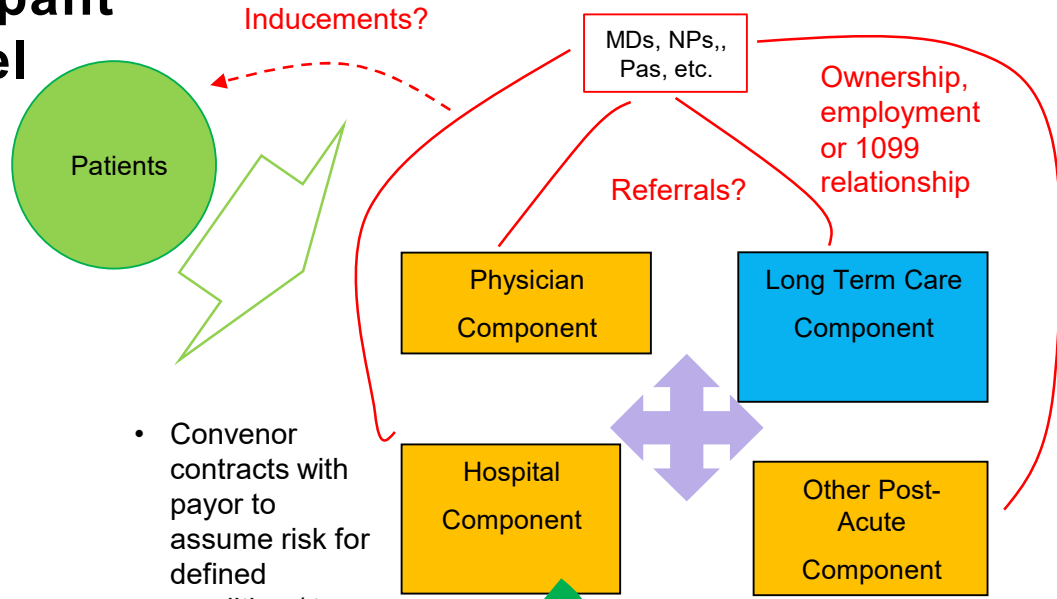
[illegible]pant
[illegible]el

Inducements?

MDs, NPs,, Pas, etc.

Ownership, employment or 1099 relationship

Patients

Referrals?

Physician Component

Long Term Care Component

Hospital Component

Other Post-Acute Component

• Convenor contracts with payor to assume risk for defined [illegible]